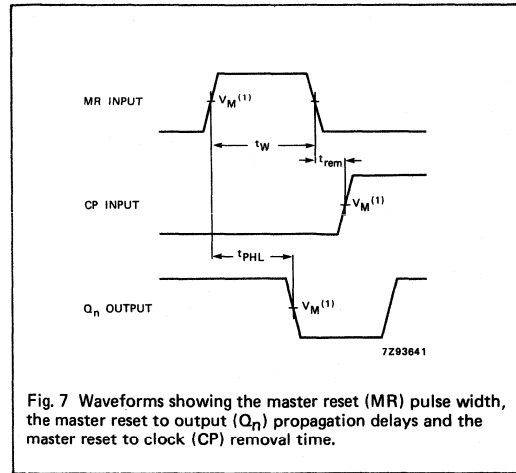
MR INPUT

$V_M^{(1)}$

$t_W$

$t_{rem}$

CP INPUT

$V_M^{(1)}$

$t_{PHL}$

$Q_n$ OUTPUT

$V_M^{(1)}$

7Z93641

Fig. 7 Waveforms showing the master reset (MR) pulse width, the master reset to output ($Q_n$) propagation delays and the master reset to clock (CP) removal time.